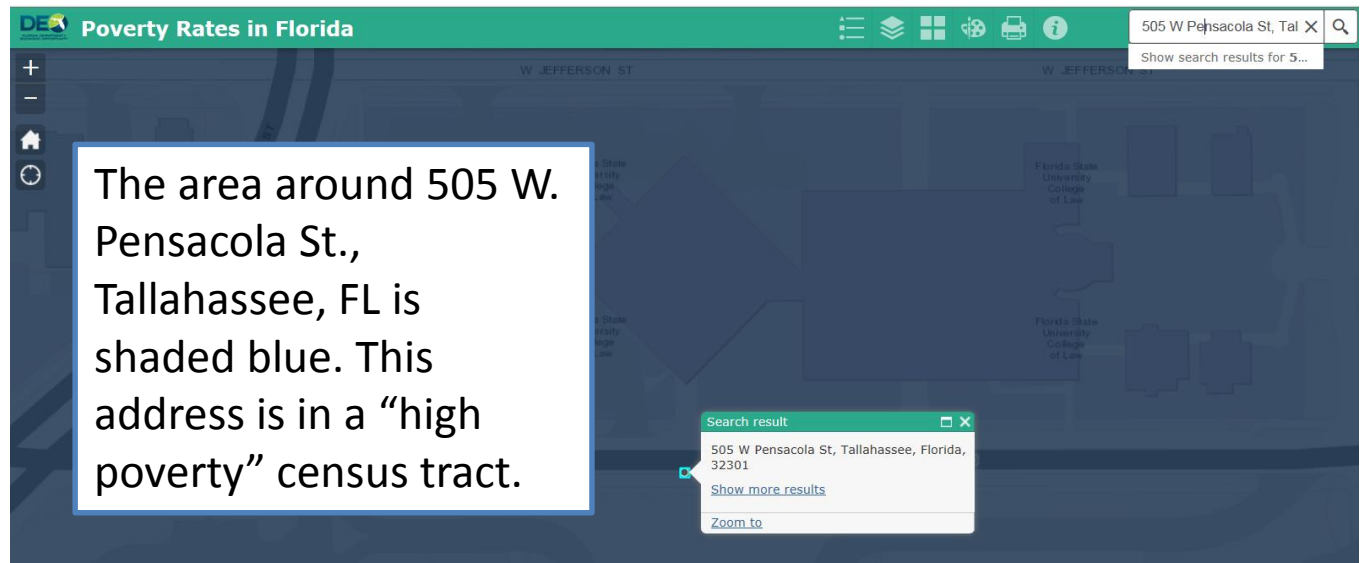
DEO Poverty Rates in Florida

505 W Pensacola St, Tal

Show search results for 5...

W JEFFERSON ST

W JEFFERSON ST

+

−

Florida State University College of Law

Florida State University College of Law

Florida State University College of Law

Florida State University College of Law

The area around 505 W. Pensacola St., Tallahassee, FL is shaded blue. This address is in a "high poverty" census tract.

Search result

505 W Pensacola St, Tallahassee, Florida, 32301

Show more results

Zoom to